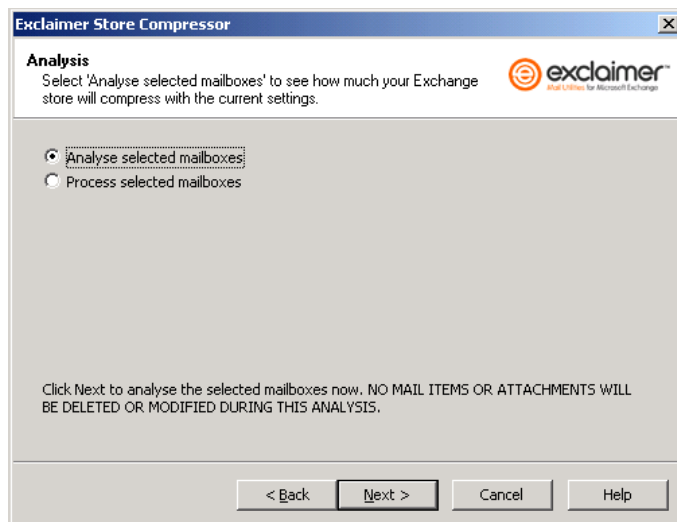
Exclaimer Store Compressor

X

Analysis
Select 'Analyse selected mailboxes' to see how much your Exchange store will compress with the current settings.

exclaimer
Mail Utilities for Microsoft Exchange

Analyse selected mailboxes
Process selected mailboxes

Click Next to analyse the selected mailboxes now. NO MAIL ITEMS OR ATTACHMENTS WILL BE DELETED OR MODIFIED DURING THIS ANALYSIS.

< Back
Next >
Cancel
Help